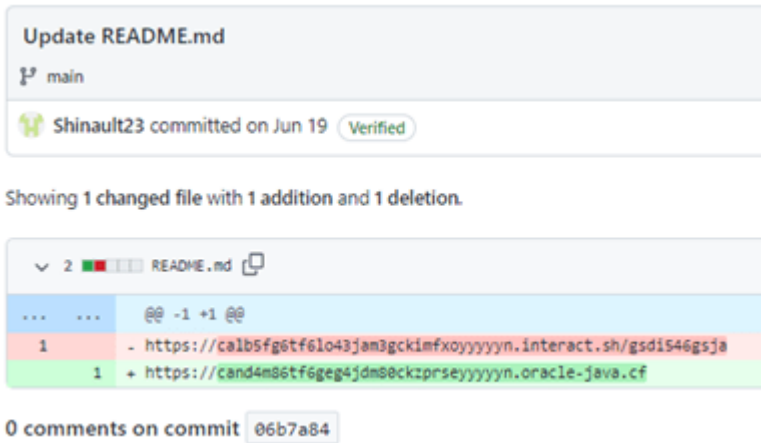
Update README.md

main

Shinault23 committed on Jun 19 Verified

Showing 1 changed file with 1 addition and 1 deletion.

2 README.md

... ... @@ -1 +1 @@

1 - https://calb5fg6tf6lo43jam3gckimfxoyyyyyn.interact.sh/gsdi546gsja

1 + https://cand4m86tf6geg4jdm80ckzprseyyyyyn.oracle-java.cf

0 comments on commit 06b7a84